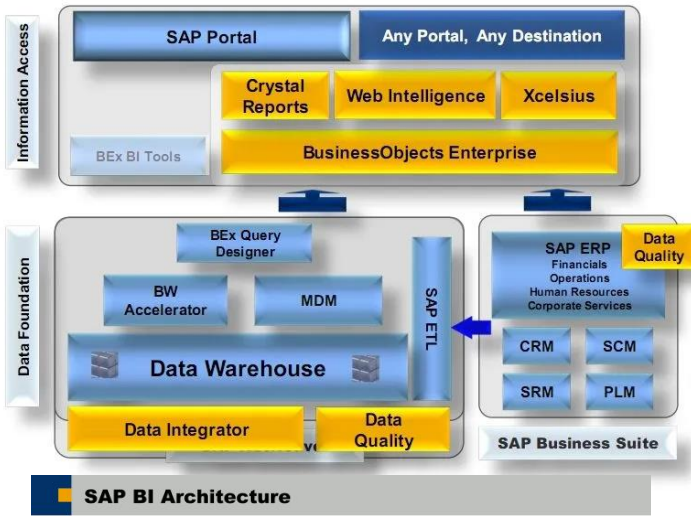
Information Access

SAP Portal

Any Portal, Any Destination

Crystal Reports

Web Intelligence

Xcelsius

BEx BI Tools

BusinessObjects Enterprise

Data Foundation

BEx Query Designer

BW Accelerator

MDM

SAP ETL

Data Warehouse

Data Integrator

Data Quality

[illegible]

SAP ERP
Financials
Operations
Human Resources
Corporate Services

Data Quality

CRM

SCM

SRM

PLM

SAP Business Suite

SAP BI Architecture